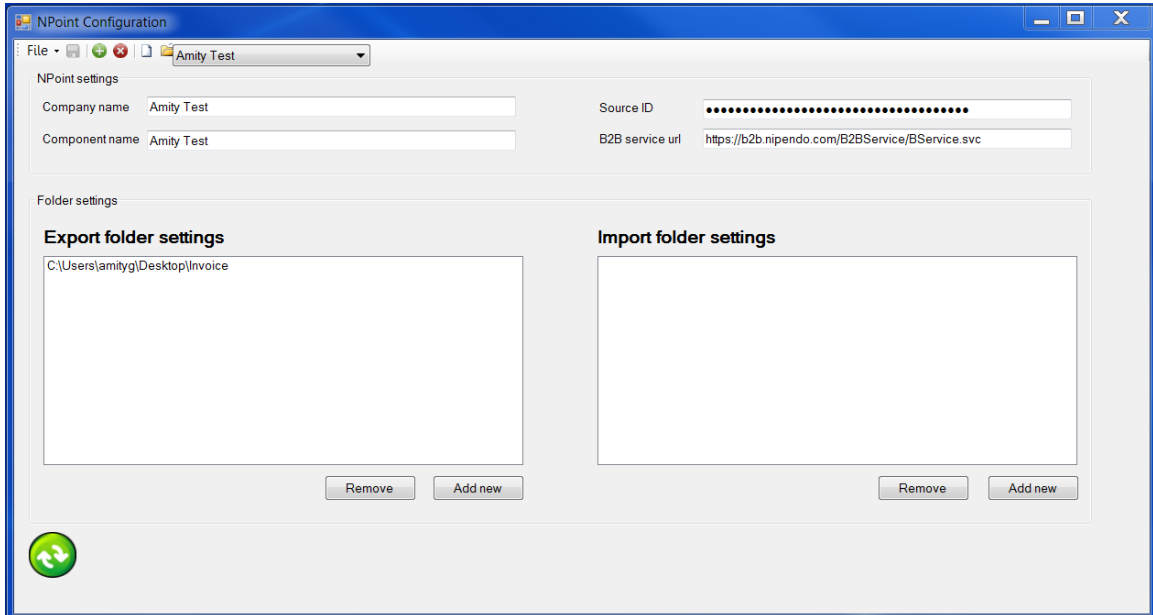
NPoint Configuration

File

Amity Test

NPoint settings

Company name Amity Test

Component name Amity Test

Source ID ••••••••••••••••••••••••••••••••••

B2B service url https://b2b.nipendo.com/B2BService/BService.svc

Folder settings

Export folder settings

C:\Users\amityg\Desktop\Invoice

Remove Add new

Import folder settings

Remove Add new